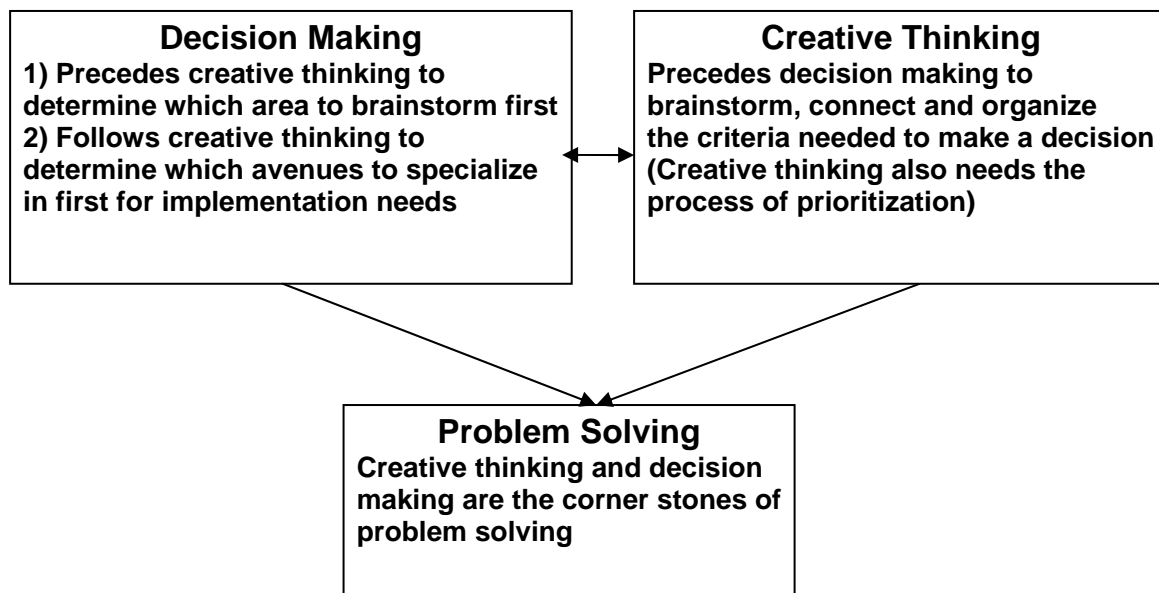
Decision Making
1) Precedes creative thinking to determine which area to brainstorm first
2) Follows creative thinking to determine which avenues to specialize in first for implementation needs

Creative Thinking
Precedes decision making to brainstorm, connect and organize the criteria needed to make a decision (Creative thinking also needs the process of prioritization)

Problem Solving
Creative thinking and decision making are the corner stones of problem solving